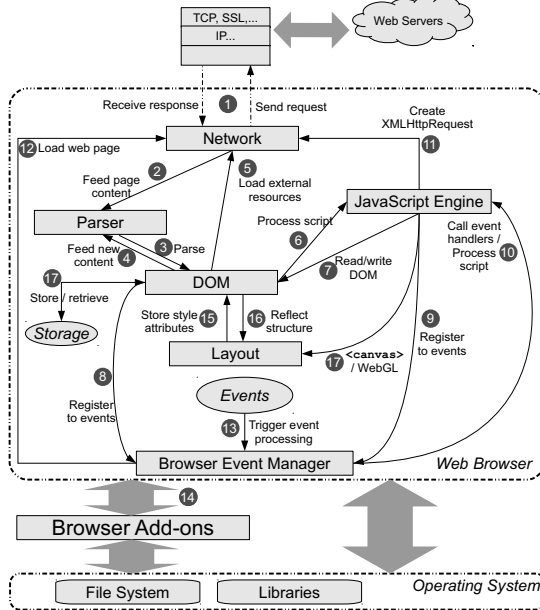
TCP, SSL,...
IP...
Web Servers

Receive response
1
Send request
Create XMLHttpRequest
11
12 Load web page
Network
2 Feed page content
5 Load external resources
JavaScript Engine
Parser
Process script
6
3 Parse
Feed new content 4
Call event handlers / Process script 10
17
Store / retrieve
DOM
7 Read/write DOM
Storage
Store style attributes 15
16 Reflect structure
9 Register to events
Layout
17 <canvas> / WebGL
8
Register to events
Events
13 Trigger event processing
Browser Event Manager
Web Browser
14
Browser Add-ons
File System
Libraries
Operating System